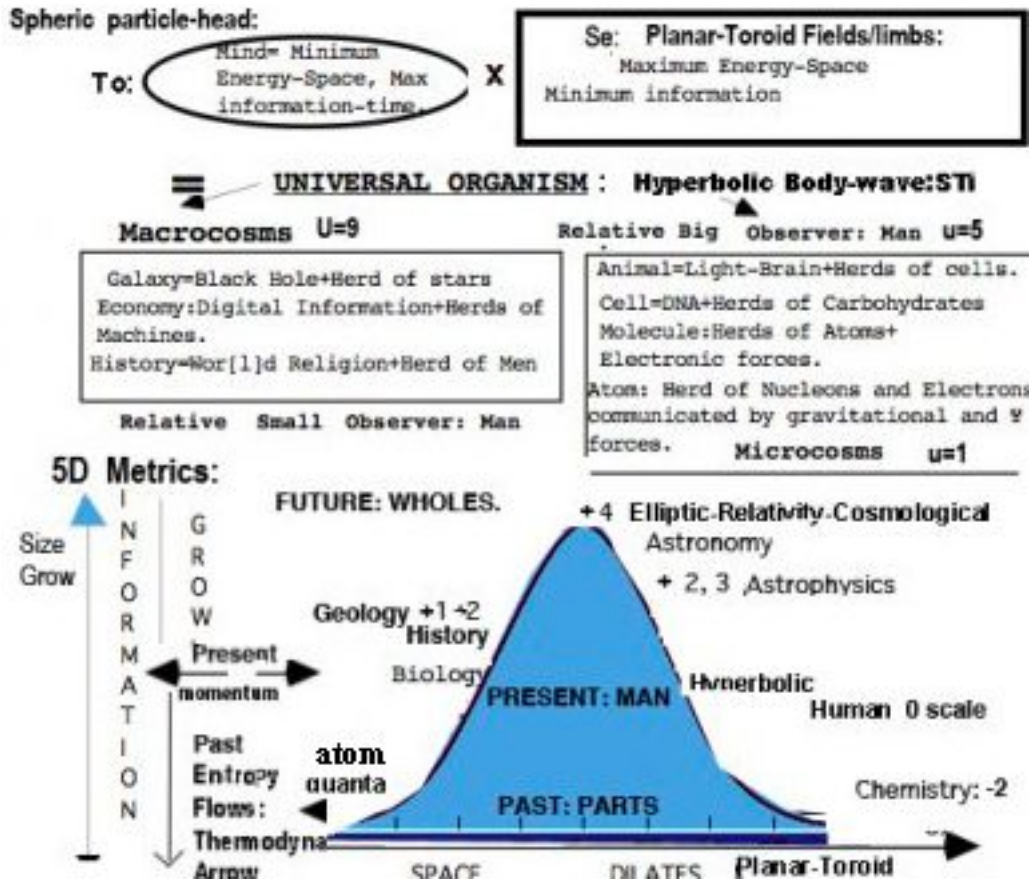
Spheric particle-head:

To: Mind= Minimum Energy-Space, Max information-time. X

Se: Planar-Toroid Fields/limbs:
Maximum Energy-Space
Minimum information

= UNIVERSAL ORGANISM: Hyperbolic Body-wave:STi

Macrocosms U=9

Relative Big Observer: Man U=5

Galaxy=Black Hole+Herd of stars
Economy:Digital Information+Herds of Machines.
History=Wor[l]d Religion+Herd of Men

Relative Small Observer: Man

Animal=Light-Brain+Herds of cells.
Cell=DNA+Herds of Carbohydrates
Molecule:Herds of Atoms+ Electronic forces.
Atom: Herd of Nucleons and Electrons communicated by gravitational and Ψ forces.
Microcosms u=1

5D Metrics:

Size Grow

INFORMATION

GROW

FUTURE: WHOLES.

+4 Elliptic-Relativity-Cosmological Astronomy

+ 2, 3 Astrophysics

Geology +1 +2
History

Present
momentum

Biology

PRESENT: MAN

Hyperbolic

Human 0 scale

Past Entropy Flows: Thermodyna Arrow

atom quanta

PAST: PARTS

Chemistry: -2

SPACE

DILATES

Planar-Toroid